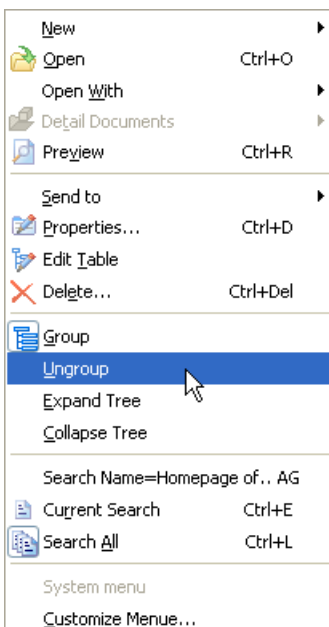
New
Open Ctrl+O
Open With
Detail Documents
Preview Ctrl+R
Send to
Properties... Ctrl+D
Edit Table
Delete... Ctrl+Del
Group
Ungroup
Expand Tree
Collapse Tree
Search Name=Homepage of.. AG
Current Search Ctrl+E
Search All Ctrl+L
System menu
Customize Menue...